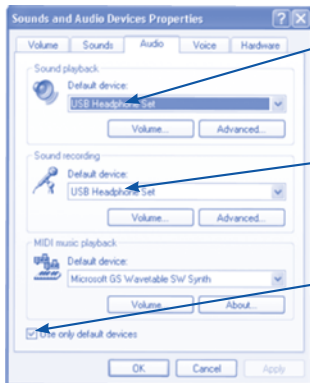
Sounds and Audio Devices Properties

Volume | Sounds | Audio | Voice | Hardware

Sound playback
Default device:
USB Headphone Set
Volume... | Advanced...

Sound recording
Default device:
USB Headphone Set
Volume... | Advanced...

MIDI music playback
Default device:
Microsoft GS Wavetable SW Synth
Volume | About...

Use only default devices

OK | Cancel | Apply